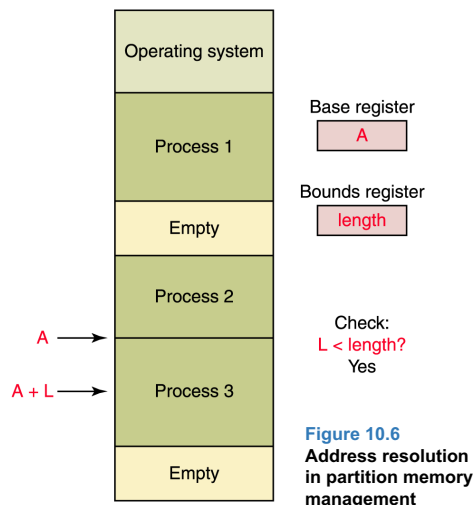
Operating system

Process 1

Empty

Process 2

Process 3

Empty

Base register

A

Bounds register

length

A

A + L

Check:
L < length?
Yes

Figure 10.6
Address resolution in partition memory management